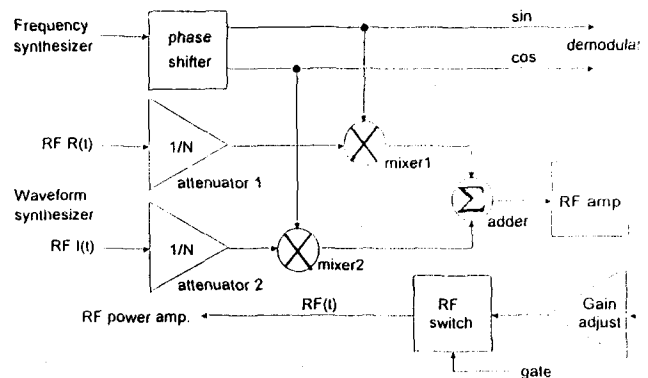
Frequency synthesizer

phase shifter

sin

demodulat

cos

RF R(t)

1/N

attenuator 1

mixer1

Waveform synthesizer

$\sum$

adder

RF amp

RF I(t)

1/N

attenuator 2

mixer2

RF(t)

RF power amp.

RF switch

Gain adjust

gate